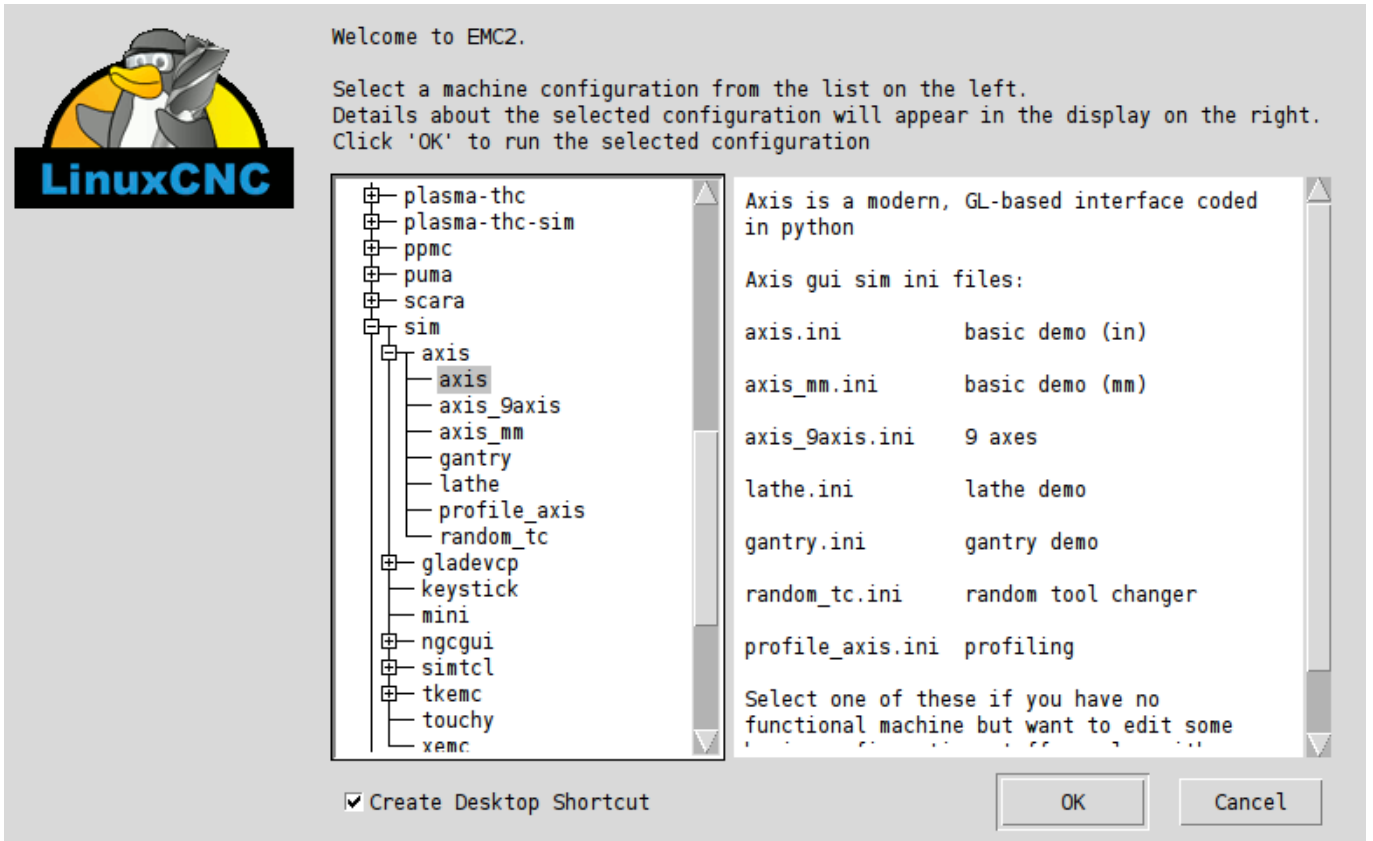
LinuxCNC

Welcome to EMC2.

Select a machine configuration from the list on the left.
Details about the selected configuration will appear in the display on the right.
Click 'OK' to run the selected configuration

plasma-thc
plasma-thc-sim
ppmc
puma
scara
sim
axis
axis
axis_9axis
axis_mm
gantry
lathe
profile_axis
random_tc
gladevcp
keystick
mini
ngcgui
simtcl
tkemc
touchy
xemc

Axis is a modern, GL-based interface coded in python

Axis gui sim ini files:

axis.ini basic demo (in)

axis_mm.ini basic demo (mm)

axis_9axis.ini 9 axes

lathe.ini lathe demo

gantry.ini gantry demo

random_tc.ini random tool changer

profile_axis.ini profiling

Select one of these if you have no functional machine but want to edit some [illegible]

Create Desktop Shortcut

OK

Cancel